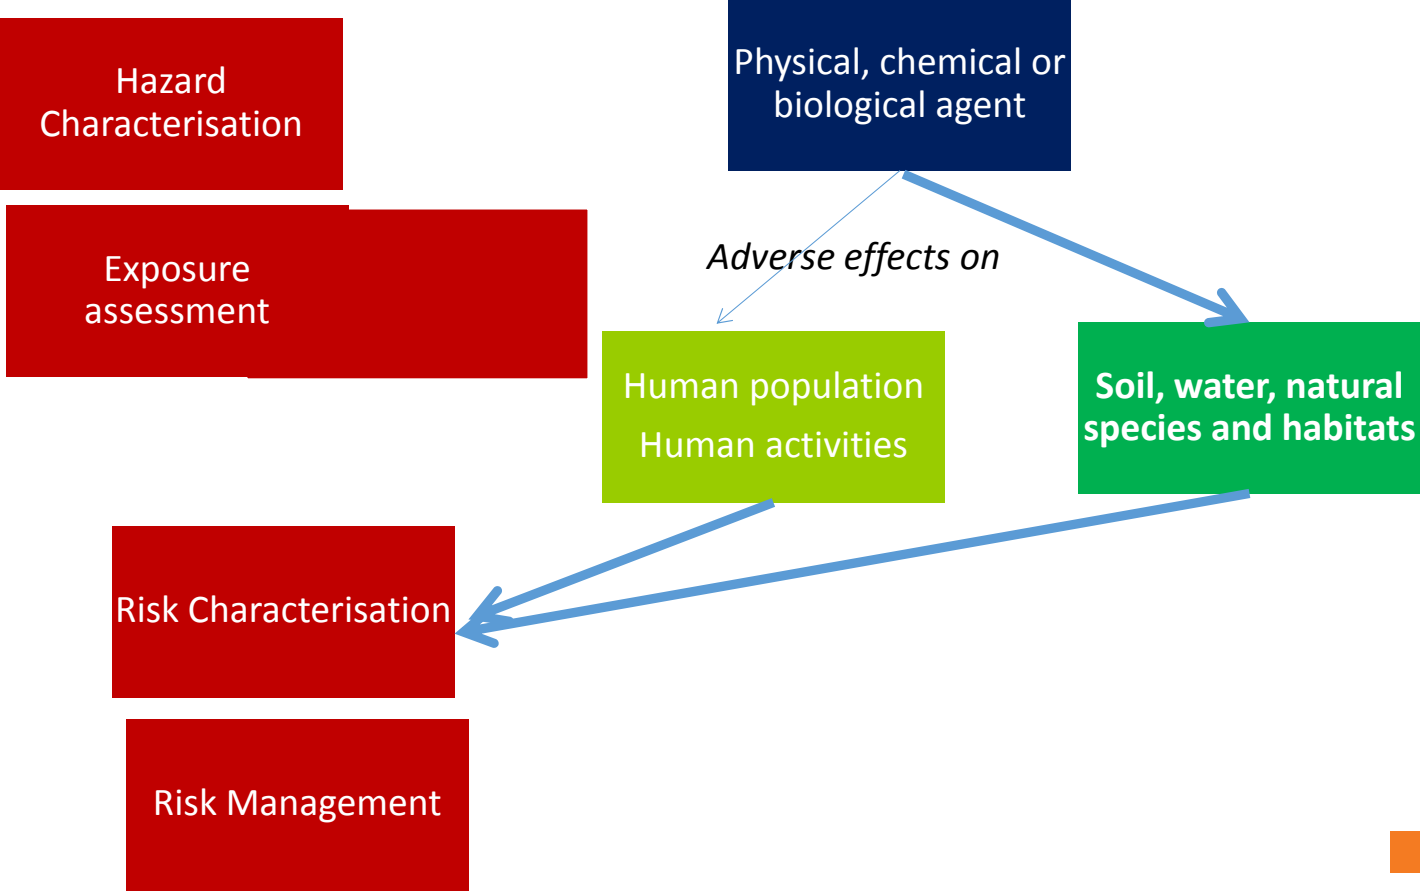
Hazard Characterisation

Physical, chemical or biological agent

Exposure assessment

Adverse effects on

Human population

Human activities

Soil, water, natural species and habitats

Risk Characterisation

Risk Management